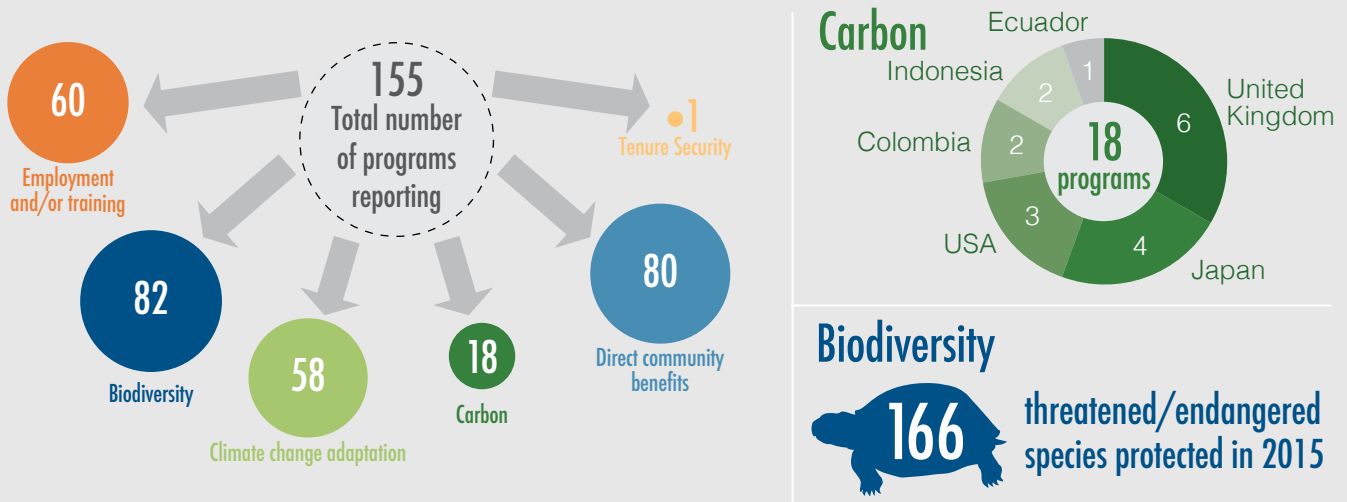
155
Total number of programs reporting

60
Employment and/or training

1
Tenure Security

82
Biodiversity

58
Climate change adaptation

18
Carbon

80
Direct community benefits

Carbon

Ecuador
Indonesia
Colombia
USA
Japan
United Kingdom

1
2
2
3
4
6

18 programs

Biodiversity

166

threatened/endangered species protected in 2015